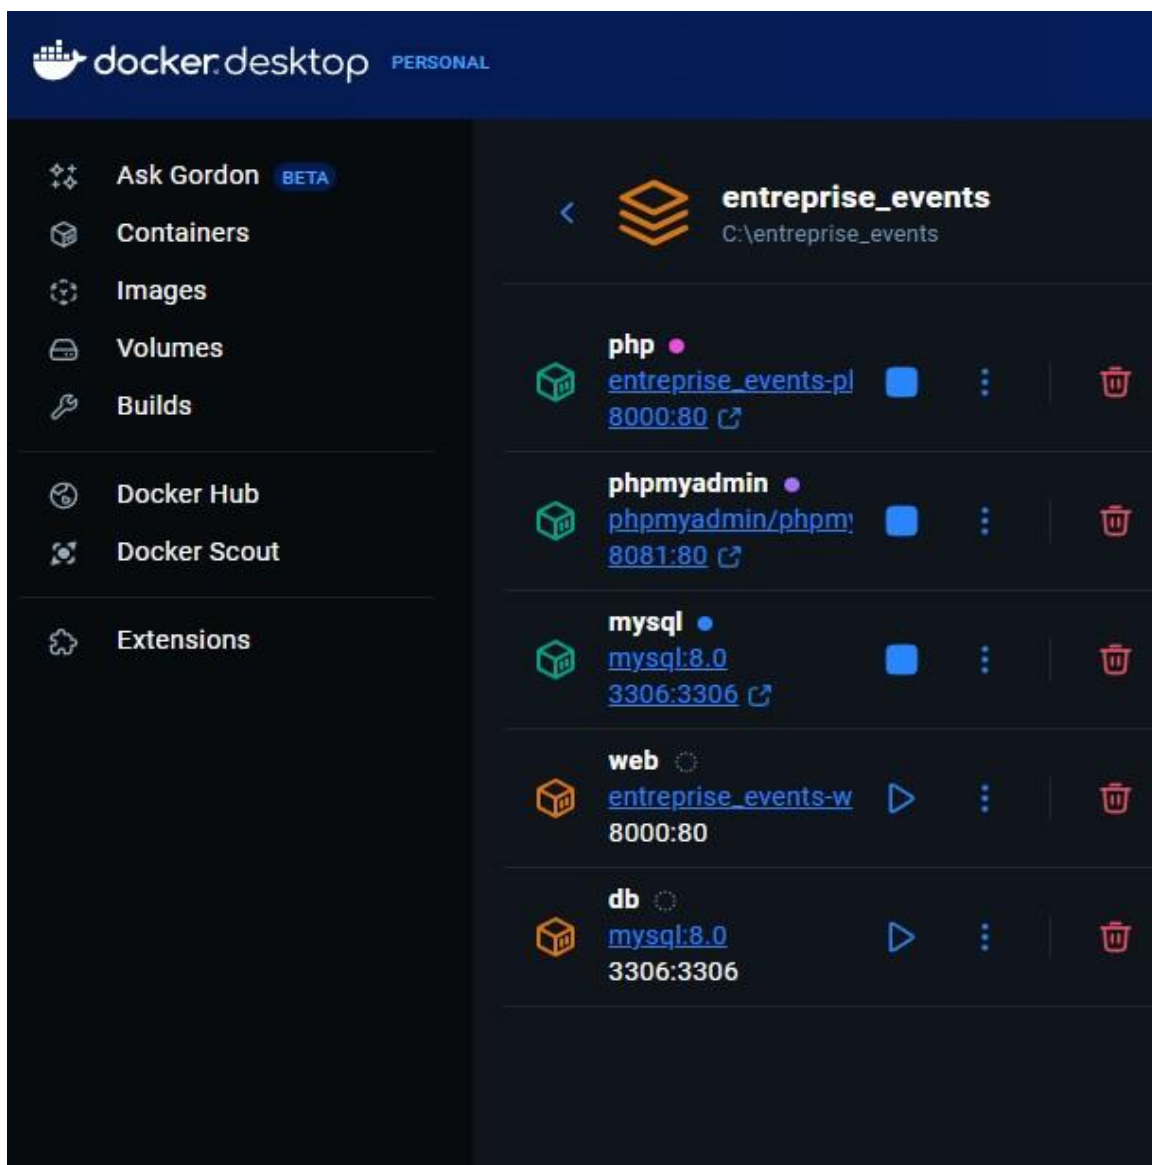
docker desktop PERSONAL

Ask Gordon BETA
Containers
Images
Volumes
Builds

Docker Hub
Docker Scout

Extensions

entreprise_events
C:\entreprise_events

php
entreprise_events-pl
8000:80

phpmyadmin
phpmyadmin/phpm
8081:80

mysql
mysql:8.0
3306:3306

web
entreprise_events-w
8000:80

db
mysql:8.0
3306:3306